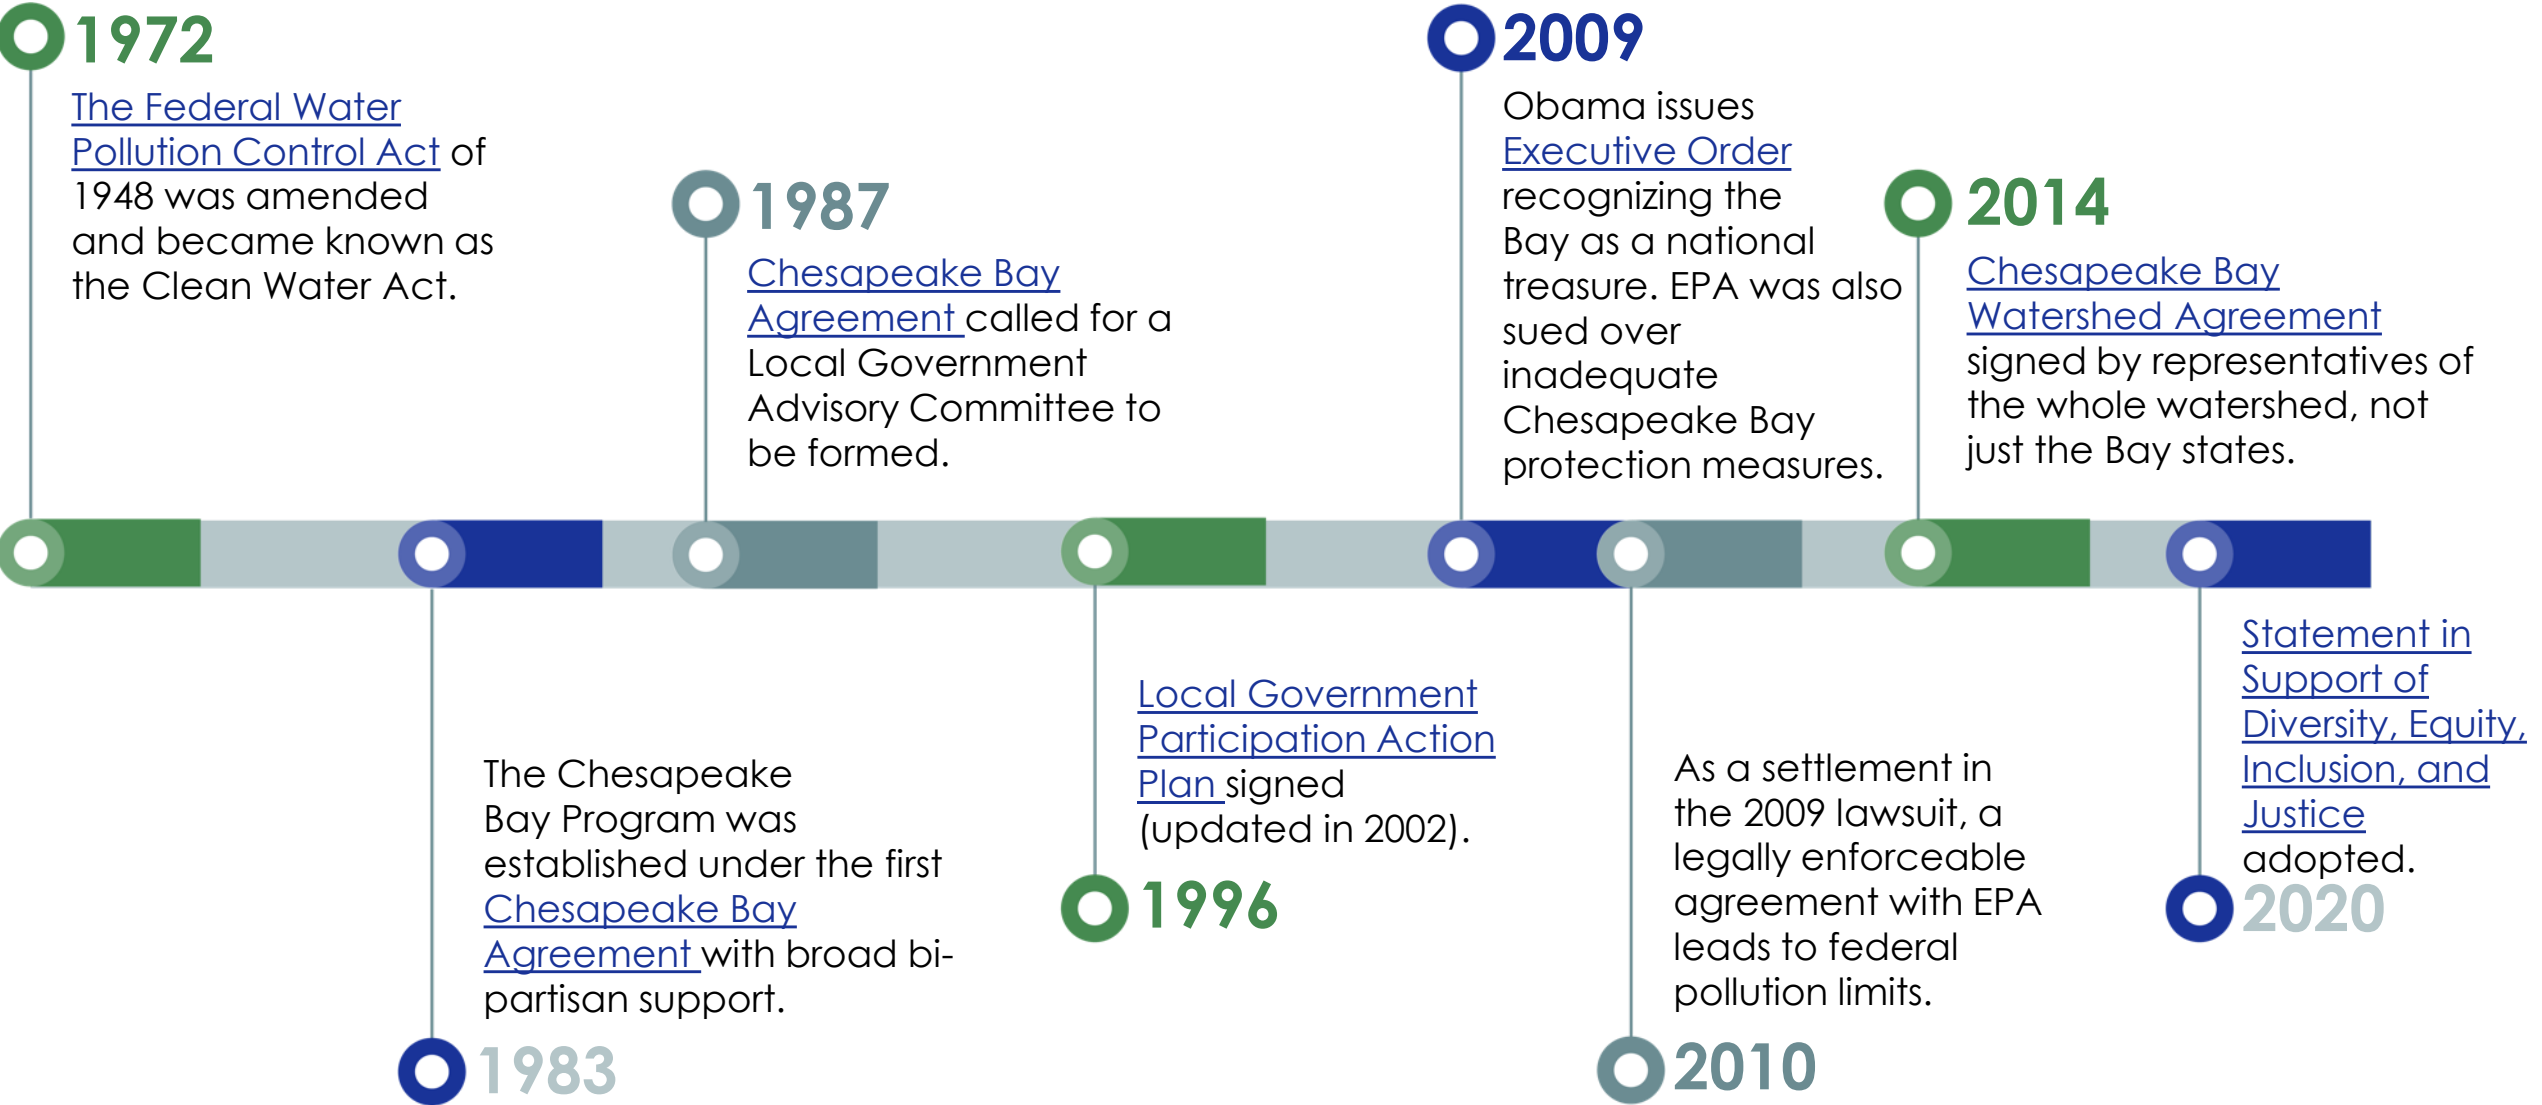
1972
The Federal Water Pollution Control Act of 1948 was amended and became known as the Clean Water Act.

1987
Chesapeake Bay Agreement called for a Local Government Advisory Committee to be formed.

2009
Obama issues Executive Order recognizing the Bay as a national treasure. EPA was also sued over inadequate Chesapeake Bay protection measures.

2014
Chesapeake Bay Watershed Agreement signed by representatives of the whole watershed, not just the Bay states.

The Chesapeake Bay Program was established under the first Chesapeake Bay Agreement with broad bi-partisan support.
1983

Local Government Participation Action Plan signed (updated in 2002).
1996

As a settlement in the 2009 lawsuit, a legally enforceable agreement with EPA leads to federal pollution limits.
2010

Statement in Support of Diversity, Equity, Inclusion, and Justice adopted.
2020